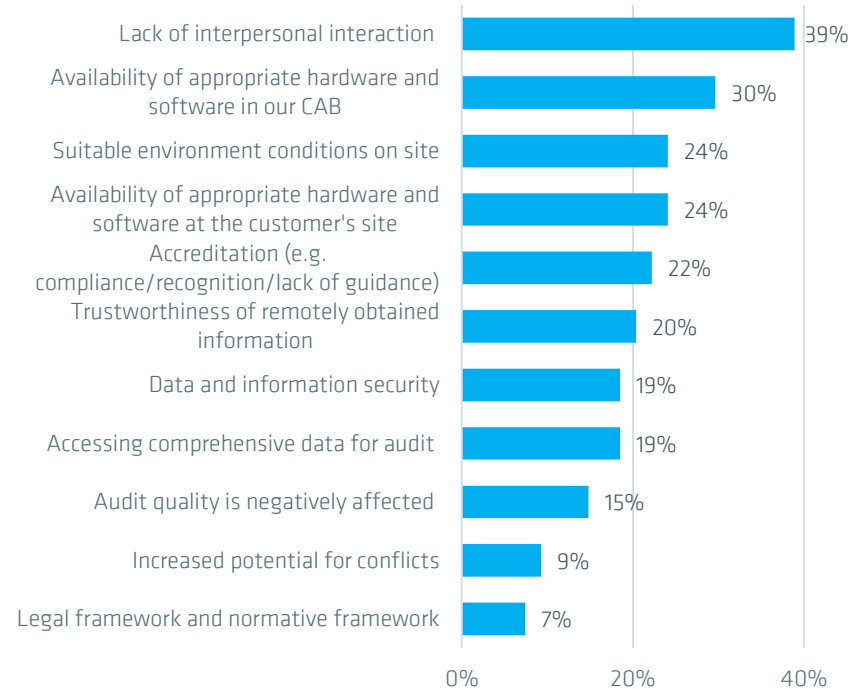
Lack of interpersonal interaction 39%

Availability of appropriate hardware and software in our CAB 30%

Suitable environment conditions on site 24%

Availability of appropriate hardware and software at the customer's site 24%

Accreditation (e.g. compliance/recognition/lack of guidance) 22%

Trustworthiness of remotely obtained information 20%

Data and information security 19%

Accessing comprehensive data for audit 19%

Audit quality is negatively affected 15%

Increased potential for conflicts 9%

Legal framework and normative framework 7%

0% 20% 40%